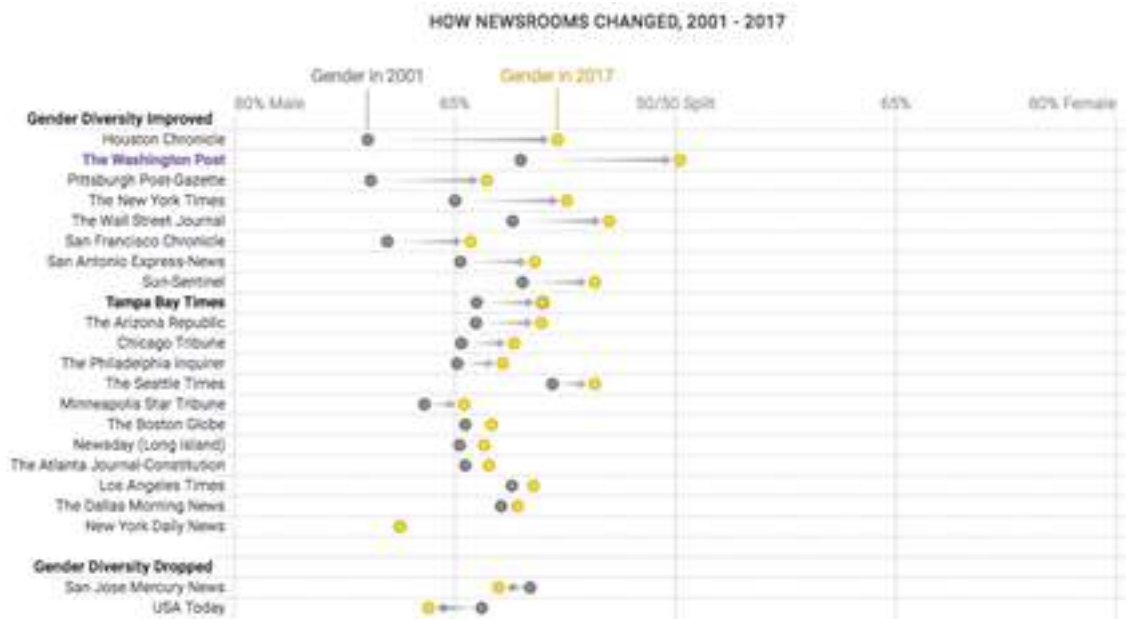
HOW NEWSROOMS CHANGED, 2001 - 2017

Gender in 2001
Gender in 2017

80% Male
65%
50/50 Split
65%
80% Female

Gender Diversity Improved
Houston Chronicle
The Washington Post
Pittsburgh Post-Gazette
The New York Times
The Wall Street Journal
San Francisco Chronicle
San Antonio Express-News
Sun-Sentinel
Tampa Bay Times
The Arizona Republic
Chicago Tribune
The Philadelphia Inquirer
The Seattle Times
Minneapolis Star Tribune
The Boston Globe
Newsday (Long Island)
The Atlanta Journal-Constitution
Los Angeles Times
The Dallas Morning News
New York Daily News

Gender Diversity Dropped
San Jose Mercury News
USA Today